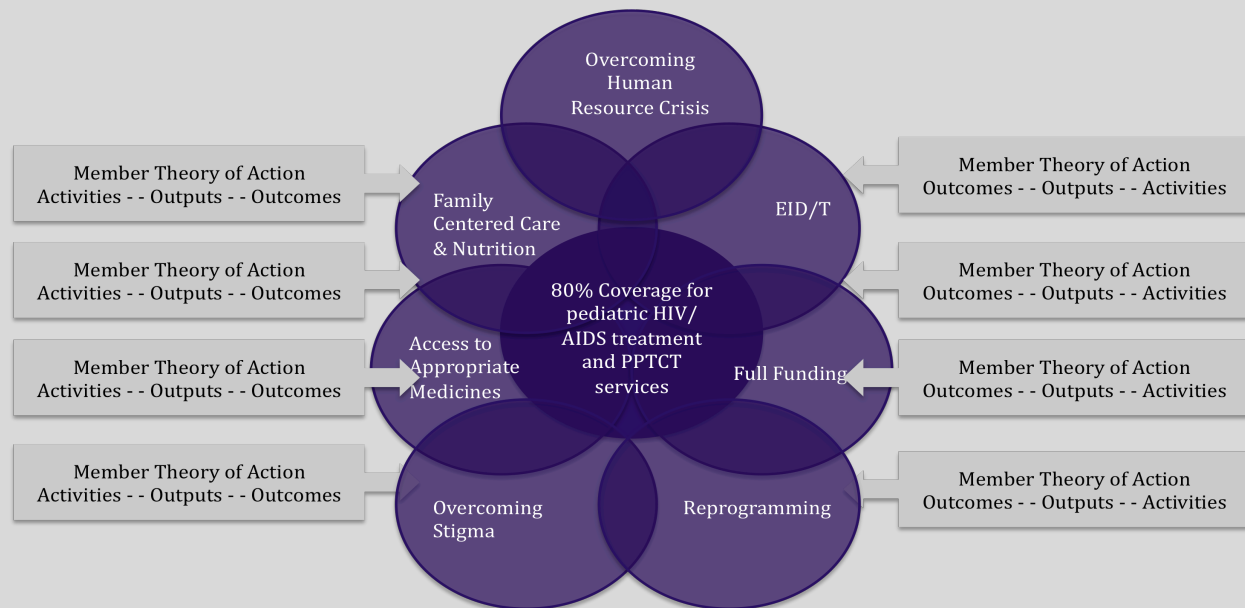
Overcoming Human Resource Crisis

Member Theory of Action Activities - - Outputs - - Outcomes

Family Centered Care & Nutrition

EID/T

Member Theory of Action Outcomes - - Outputs - - Activities

Member Theory of Action Activities - - Outputs - - Outcomes

80% Coverage for pediatric HIV/ AIDS treatment and PPTCT services

Member Theory of Action Outcomes - - Outputs - - Activities

Member Theory of Action Activities - - Outputs - - Outcomes

Access to Appropriate Medicines

Full Funding

Member Theory of Action Outcomes - - Outputs - - Activities

Member Theory of Action Activities - - Outputs - - Outcomes

Overcoming Stigma

Reprogramming

Member Theory of Action Outcomes - - Outputs - - Activities